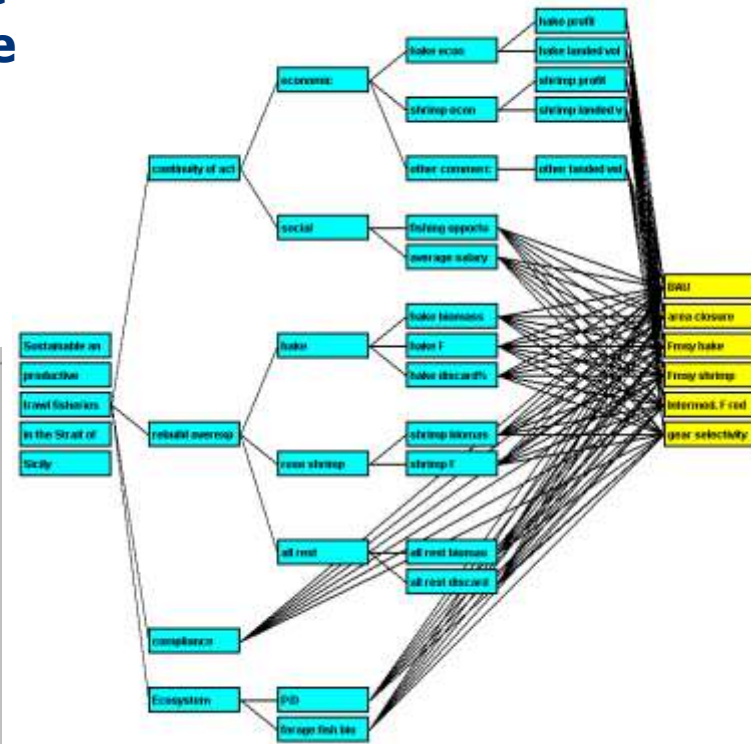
e

Sustainable an
productive
trawl fisheries
in the Strait of
Sicily

continuity of act
rebuild overexp
compliance
Ecosystem

economic
social
hake
rose shrimp
all rest
P/D
forage fish bio

hake econ
shrimp econ
other commerc
fishing opports
average salary
hake biomass
hake F
hake discard%
shrimp biomass
shrimp F
all rest biomas
all rest discard

hake profit
hake landed vol
shrimp profit
shrimp landed v
other landed vol

BAU
area closure
Fmsy hake
Fmsy shrimp
Intermed. F red
gear selectivity